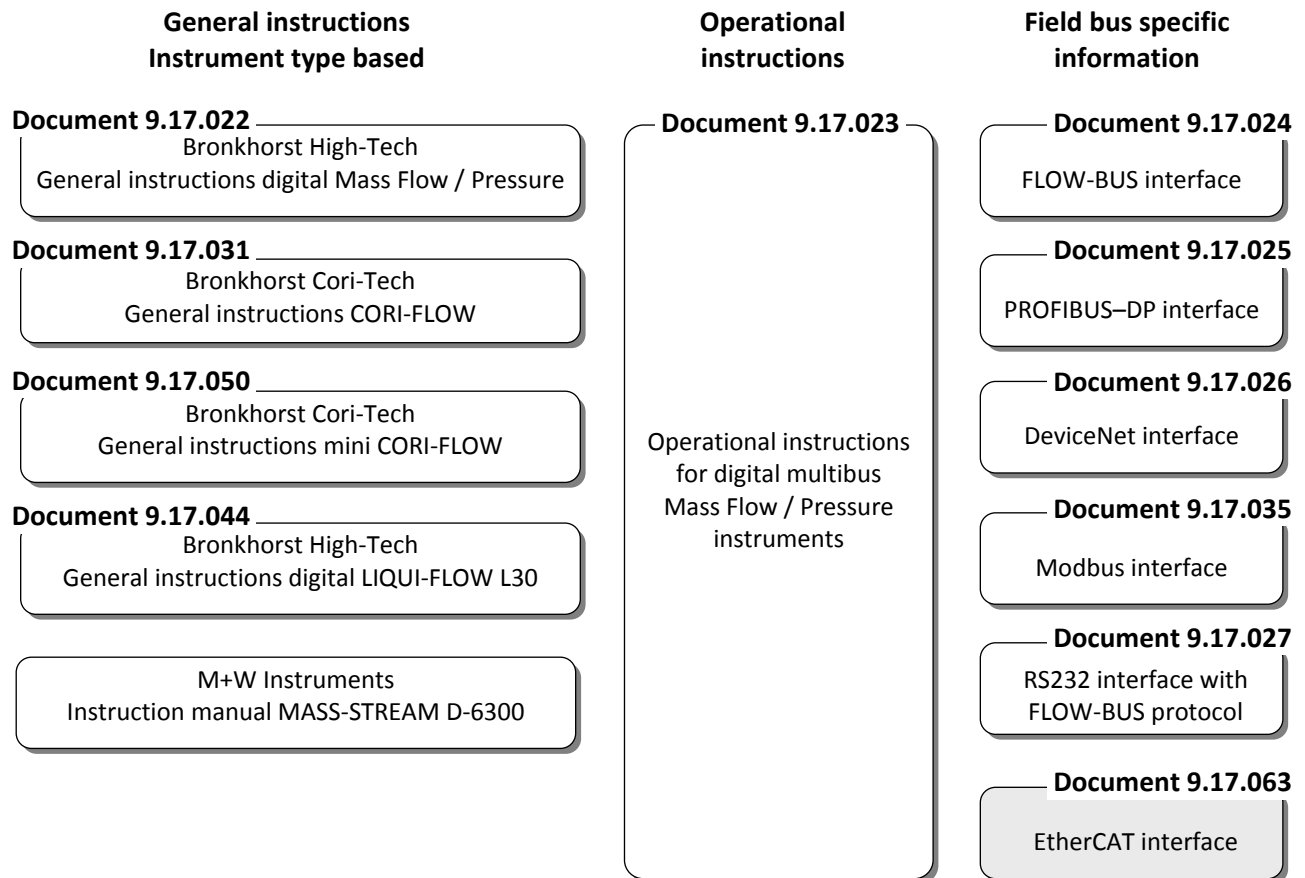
General instructions
Instrument type based

Document 9.17.022
Bronkhorst High-Tech
General instructions digital Mass Flow / Pressure

Document 9.17.031
Bronkhorst Cori-Tech
General instructions CORI-FLOW

Document 9.17.050
Bronkhorst Cori-Tech
General instructions mini CORI-FLOW

Document 9.17.044
Bronkhorst High-Tech
General instructions digital LIQUI-FLOW L30

M+W Instruments
Instruction manual MASS-STREAM D-6300

Operational
instructions

Document 9.17.023
Operational instructions for digital multibus Mass Flow / Pressure instruments

Field bus specific
information

Document 9.17.024
FLOW-BUS interface

Document 9.17.025
PROFIBUS–DP interface

Document 9.17.026
DeviceNet interface

Document 9.17.035
Modbus interface

Document 9.17.027
RS232 interface with FLOW-BUS protocol

Document 9.17.063
EtherCAT interface